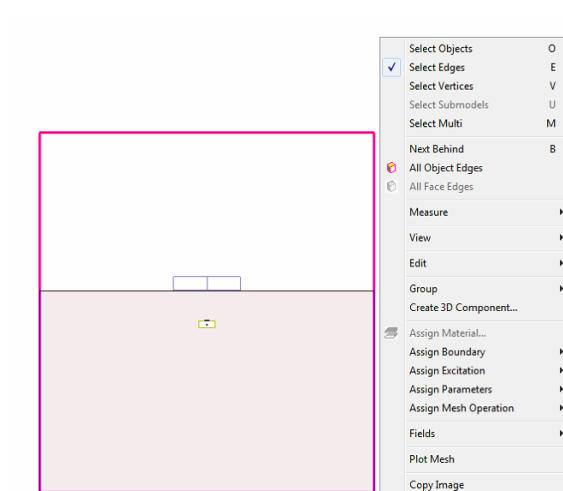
Select Objects O
✓ Select Edges E
Select Vertices V
Select Submodels U
Select Multi M

Next Behind B
All Object Edges
All Face Edges

Measure
View
Edit
Group
Create 3D Component...

Assign Material...
Assign Boundary
Assign Excitation
Assign Parameters
Assign Mesh Operation

Fields

Plot Mesh

Copy Image